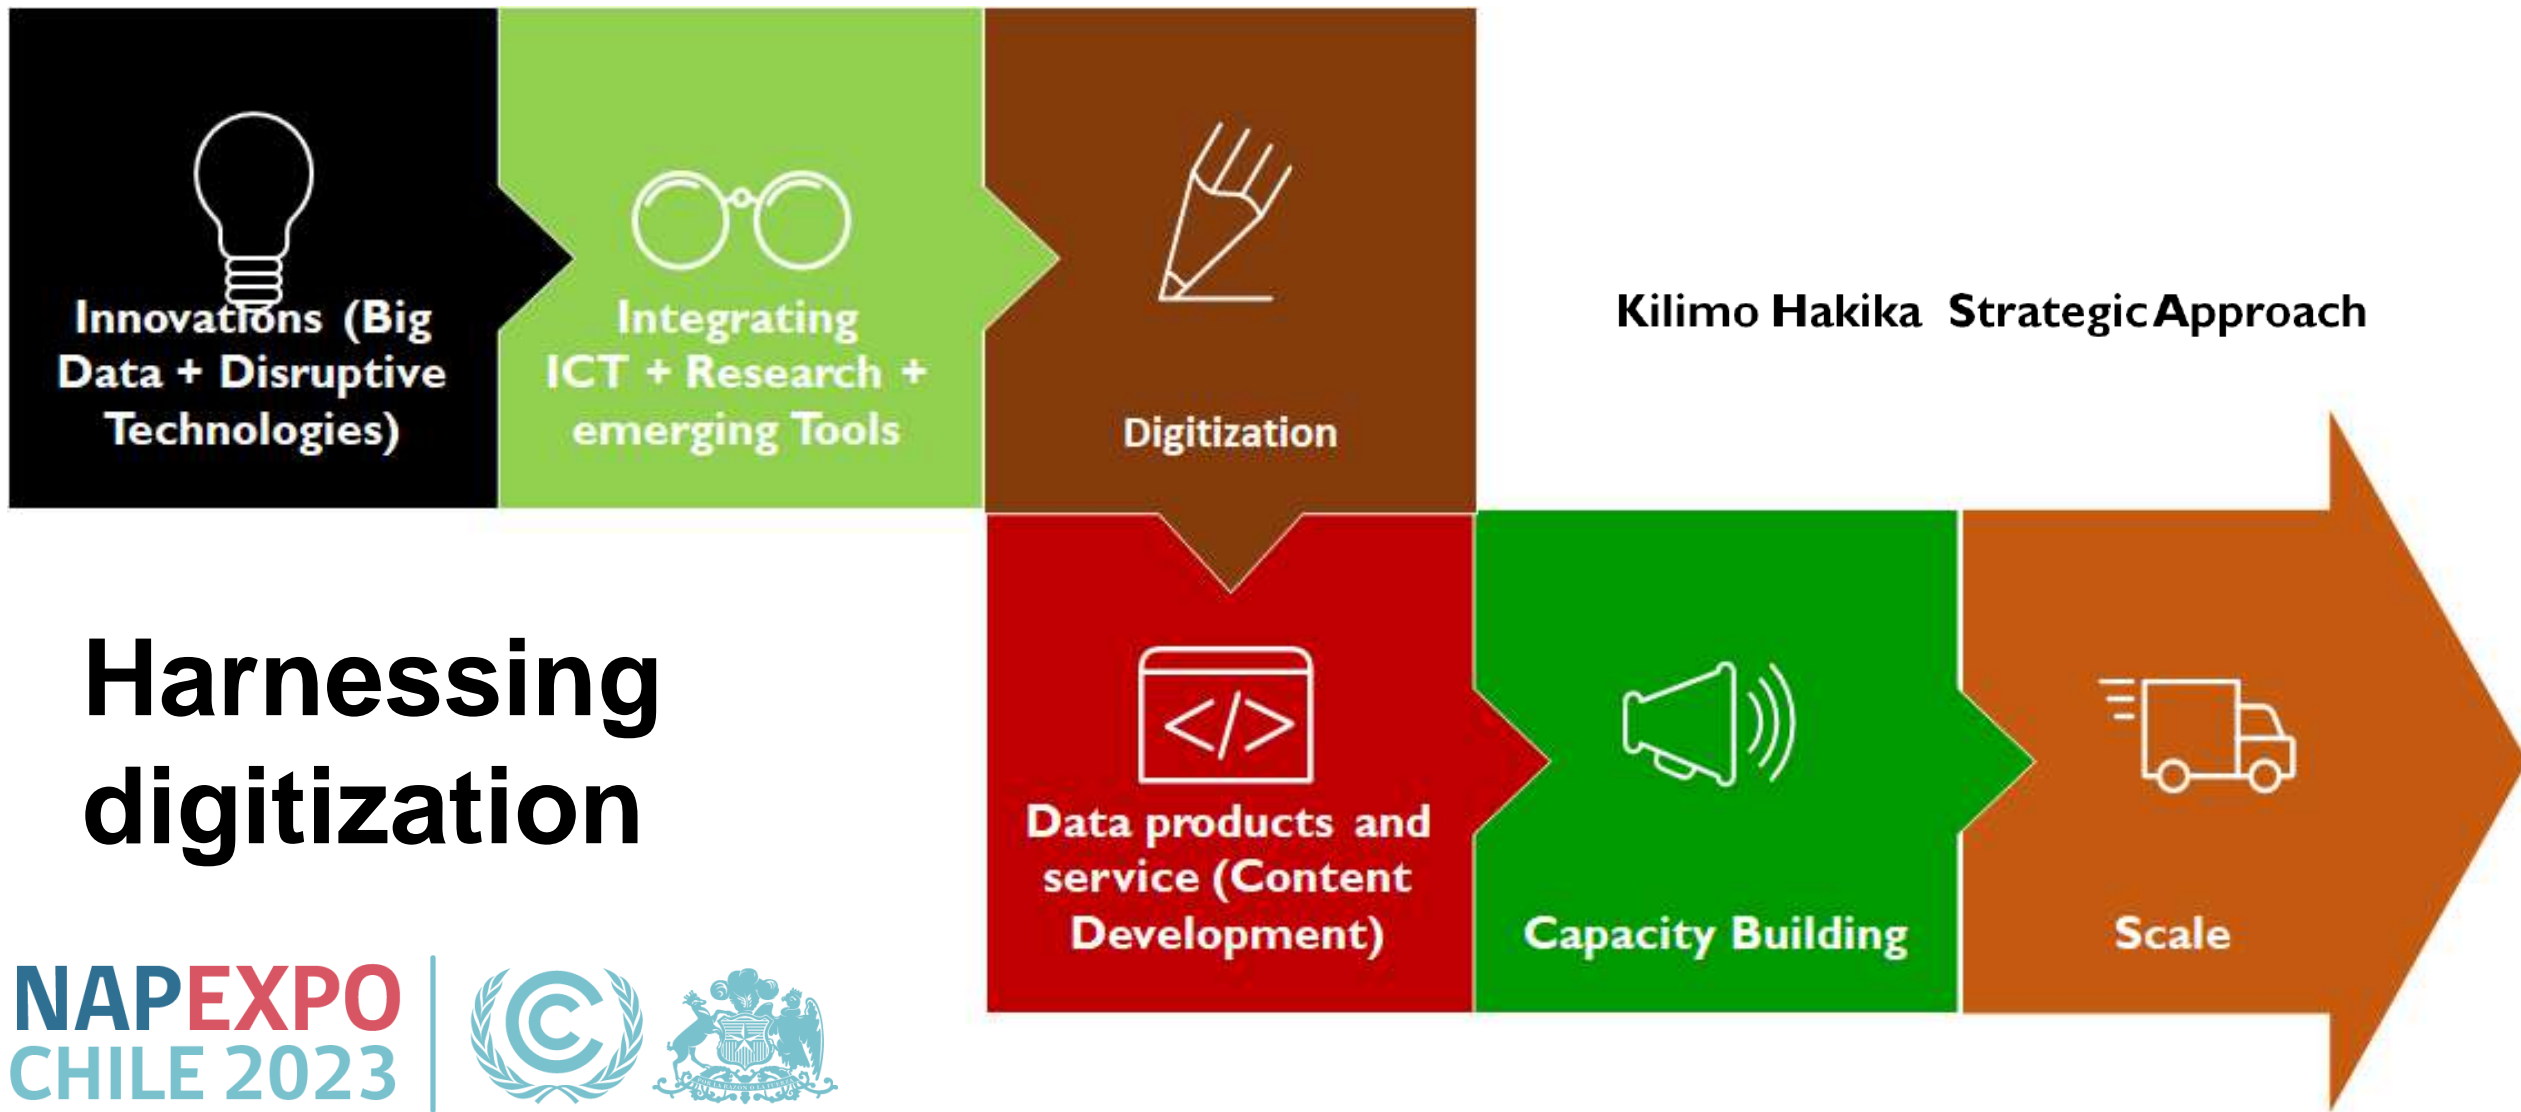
Innovations (Big Data + Disruptive Technologies)

Integrating ICT + Research + emerging Tools

Digitization

Kilimo Hakika Strategic Approach

Harnessing digitization

Data products and service (Content Development)

Capacity Building

Scale

NAPEXPO CHILE 2023